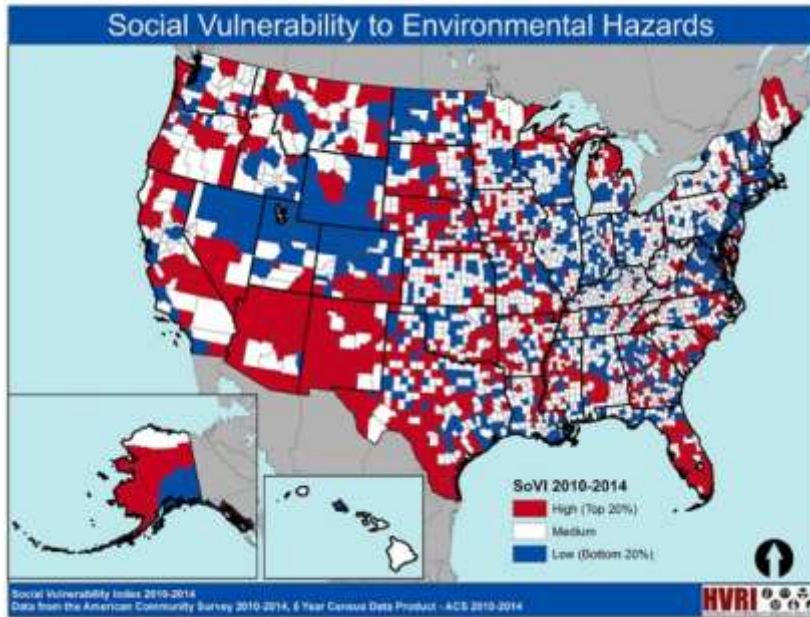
Social Vulnerability to Environmental Hazards

SoVI 2010-2014

High (Top 20%)

Medium

Low (Bottom 20%)

Social Vulnerability Index 2010-2014
Data from the American Community Survey 2010-2014, 5 Year Census Data Product - ACS 2010-2014

HVRI